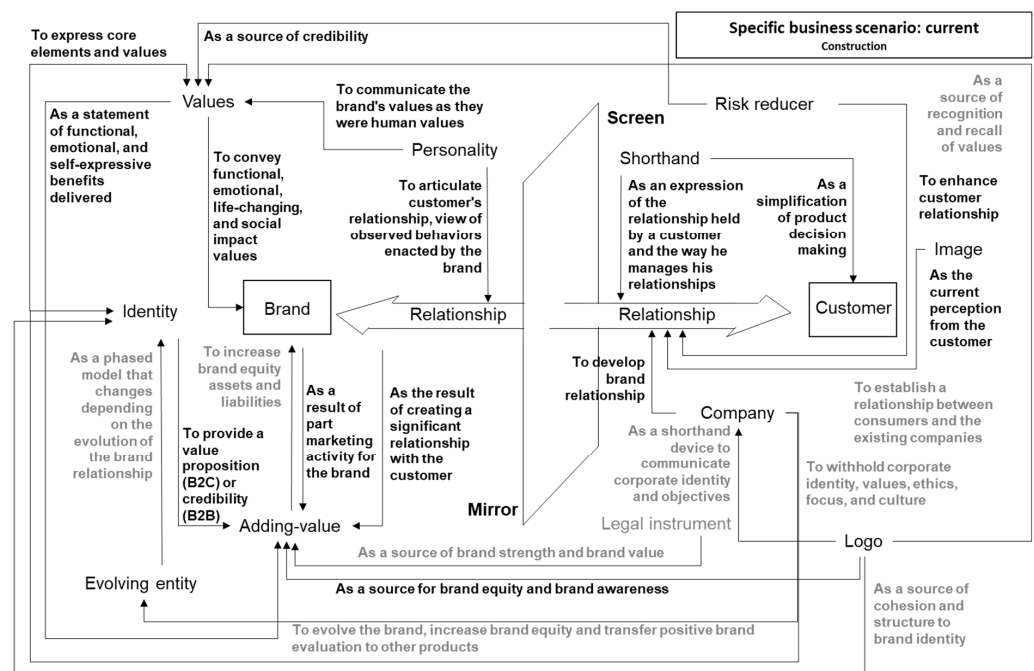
Specific business scenario: current
Construction

To express core elements and values

As a source of credibility

Values

To communicate the brand's values as they were human values

Risk reducer

As a source of recognition and recall of values

As a statement of functional, emotional, and self-expressive benefits delivered

Screen

Personality

Shorthand

To convey functional, emotional, life-changing, and social impact values

To articulate customer's relationship, view of observed behaviors enacted by the brand

As an expression of the relationship held by a customer and the way he manages his relationships

As a simplification of product decision making

To enhance customer relationship

Image

As the current perception from the customer

Identity

Brand

Relationship

Relationship

Customer

As a phased model that changes depending on the evolution of the brand relationship

To increase brand equity assets and liabilities

As a result of part marketing activity for the brand

As the result of creating a significant relationship with the customer

To develop brand relationship

Company

To establish a relationship between consumers and the existing companies

To provide a value proposition (B2C) or credibility (B2B)

As a shorthand device to communicate corporate identity and objectives

To withhold corporate identity, values, ethics, focus, and culture

Mirror

Adding-value

Legal instrument

As a source of brand strength and brand value

Logo

Evolving entity

As a source for brand equity and brand awareness

As a source of cohesion and structure to brand identity

To evolve the brand, increase brand equity and transfer positive brand evaluation to other products